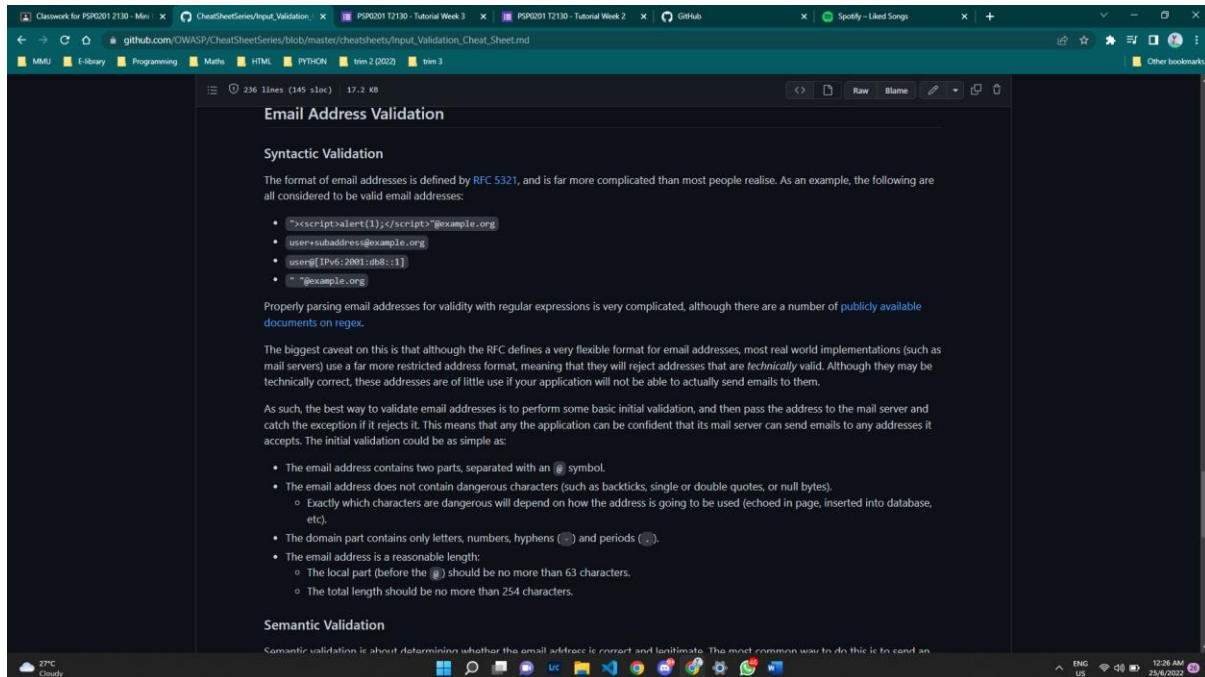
Classwork for PSP0201 2130 - Mini | × CheatSheetSeries/Input_Validation_ × PSP0201 T2130 - Tutorial Week 3 × PSP0201 T2130 - Tutorial Week 2 × GitHub × Spotify – Liked Songs × +

github.com/OWASP/CheatSheetSeries/blob/master/cheatsheets/Input_Validation_Cheat_Sheet.md

MMU E-library Programming Maths HTML PYTHON trim 2 (2022) trim 3 Other bookmarks

236 lines (145 sloc) 17.2 KB Raw Blame

Email Address Validation

Syntactic Validation

The format of email addresses is defined by RFC 5321, and is far more complicated than most people realise. As an example, the following are all considered to be valid email addresses:

- "><script>alert(1);</script>"@example.org
- user+subaddress@example.org
- user@[IPv6:2001:db8::1]
- " "@example.org

Properly parsing email addresses for validity with regular expressions is very complicated, although there are a number of publicly available documents on regex.

The biggest caveat on this is that although the RFC defines a very flexible format for email addresses, most real world implementations (such as mail servers) use a far more restricted address format, meaning that they will reject addresses that are technically valid. Although they may be technically correct, these addresses are of little use if your application will not be able to actually send emails to them.

As such, the best way to validate email addresses is to perform some basic initial validation, and then pass the address to the mail server and catch the exception if it rejects it. This means that any the application can be confident that its mail server can send emails to any addresses it accepts. The initial validation could be as simple as:

- The email address contains two parts, separated with an @ symbol.
- The email address does not contain dangerous characters (such as backticks, single or double quotes, or null bytes).
  - Exactly which characters are dangerous will depend on how the address is going to be used (echoed in page, inserted into database, etc).
- The domain part contains only letters, numbers, hyphens (-) and periods (.).
- The email address is a reasonable length:
  - The local part (before the @) should be no more than 63 characters.
  - The total length should be no more than 254 characters.

Semantic Validation

Semantic validation is about determining whether the email address is correct and legitimate. The most common way to do this is to send an

27°C Cloudy

ENG US 12:26 AM 25/6/2022